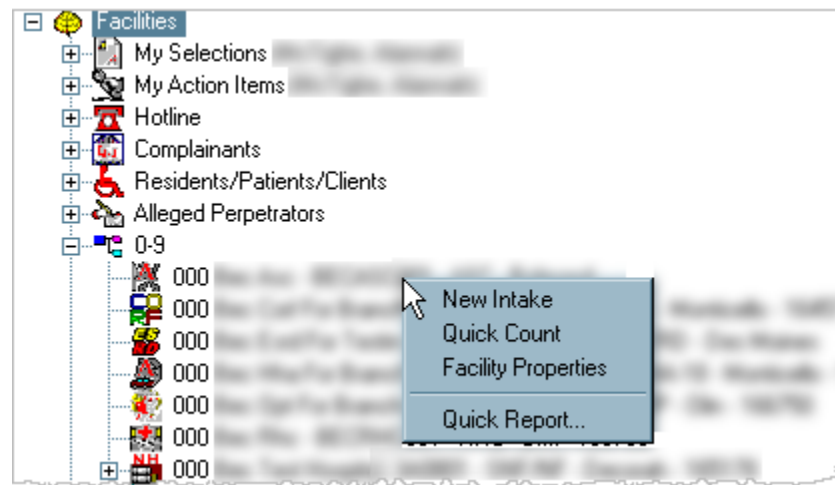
Facilities
My Selections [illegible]
My Action Items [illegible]
Hotline
Complainants
Residents/Patients/Clients
Alleged Perpetrators
0-9
000 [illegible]
000 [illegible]
000 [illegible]
000 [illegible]
000 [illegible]
000 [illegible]
000 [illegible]

New Intake
Quick Count
Facility Properties
Quick Report...